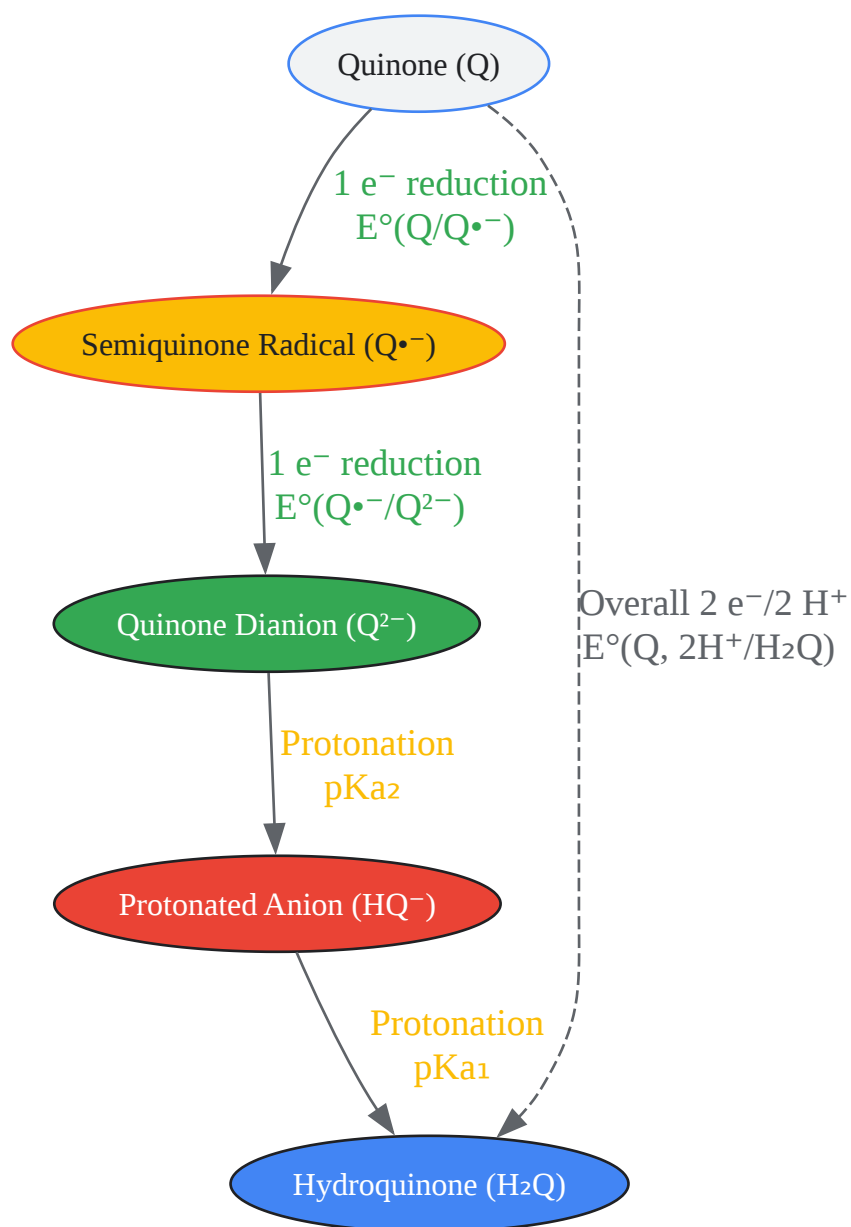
Quinone (Q)

1 e⁻ reduction
E°(Q/Q•⁻)

Semiquinone Radical (Q•⁻)

1 e⁻ reduction
E°(Q•⁻/Q²⁻)

Overall 2 e⁻/2 H⁺
E°(Q, 2H⁺/H₂Q)

Quinone Dianion (Q²⁻)

Protonation
pKa₂

Protonated Anion (HQ⁻)

Protonation
pKa₁

Hydroquinone (H₂Q)